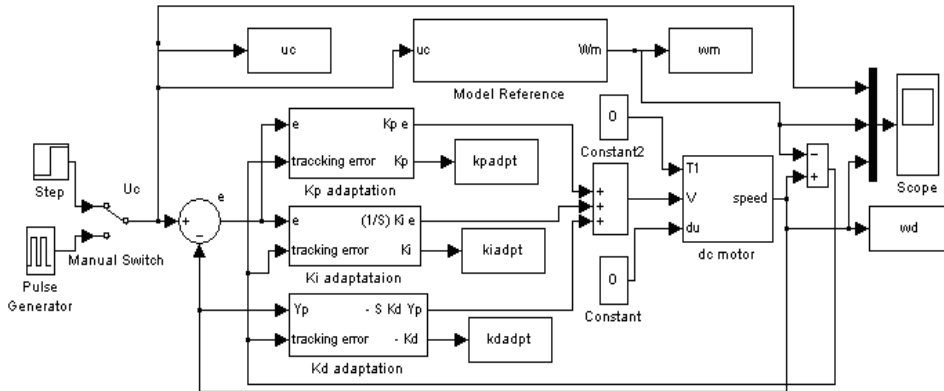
uc

uc

Wm

wm

Model Reference

e

Kp e

traccking error

Kp

kpadpt

Kp adaptation

0

Constant2

Step

Uc

e

(1/S) Ki e

T1

V

speed

Scope

+

-

+

+

+

+

-

tracking error

Ki

kiadpt

du

wd

Manual Switch

Ki adaptataion

dc motor

Pulse Generator

0

Yp

- S Kd Yp

Constant

tracking error

- Kd

kdadpt

Kd adaptation